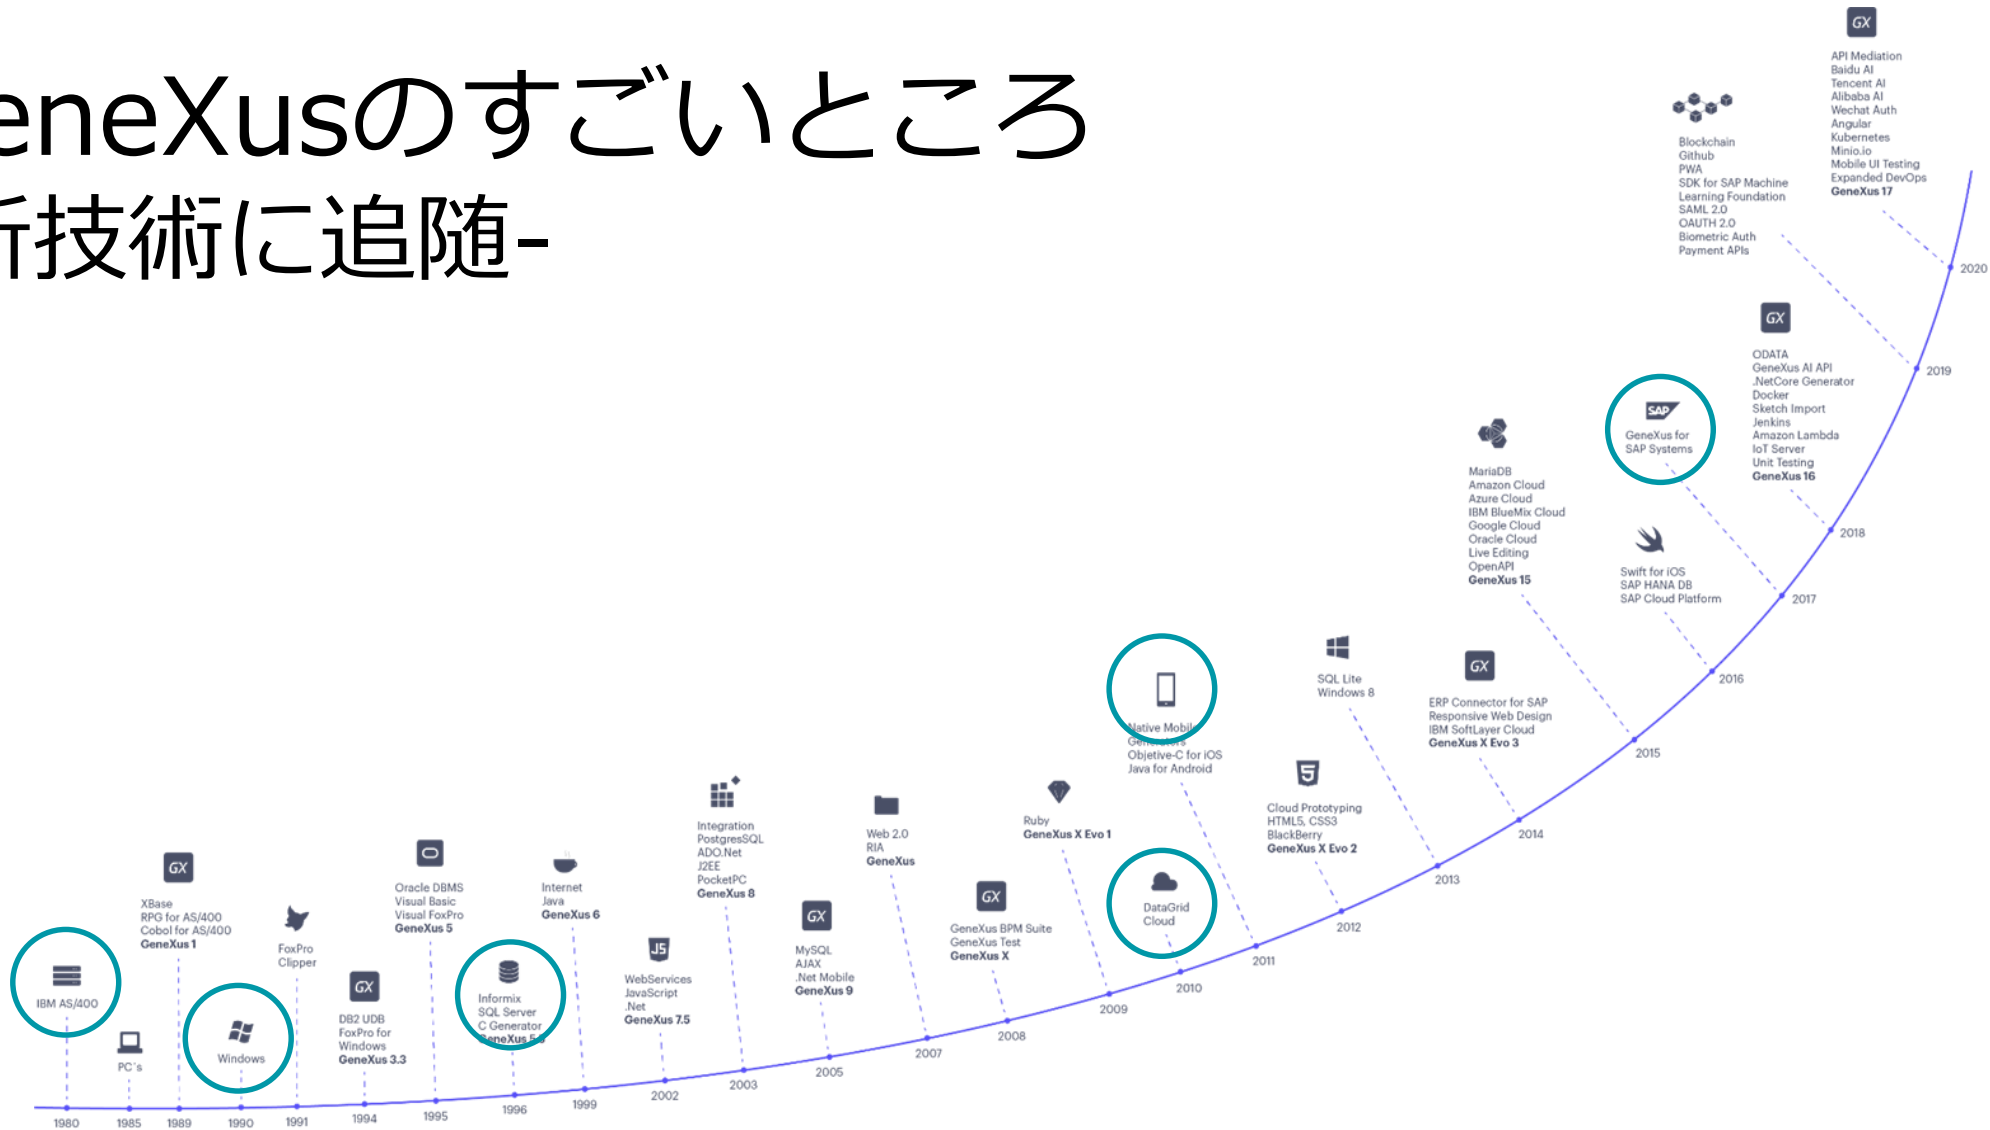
eneXusのすごいところ
新技術に追随-

GX
API Mediation
Baidu AI
Tencent AI
Alibaba AI
Wechat Auth
Angular
Kubernetes
Minio.io
Mobile UI Testing
Expanded DevOps
GeneXus 17

Blockchain
Github
PWA
SDK for SAP Machine Learning Foundation
SAML 2.0
OAUTH 2.0
Biometric Auth
Payment APIs

2020

GX
ODATA
GeneXus AI API
.NetCore Generator
Docker
Sketch Import
Jenkins
Amazon Lambda
IoT Server
Unit Testing
GeneXus 16

2019

SAP
GeneXus for SAP Systems

MariaDB
Amazon Cloud
Azure Cloud
IBM BlueMix Cloud
Google Cloud
Oracle Cloud
Live Editing
OpenAPI
GeneXus 15

2018

Swift for iOS
SAP HANA DB
SAP Cloud Platform

2017

2016

SQL Lite
Windows 8

GX
ERP Connector for SAP
Responsive Web Design
IBM SoftLayer Cloud
GeneXus X Evo 3

2015

Native Mobile Generators
Objetive-C for iOS
Java for Android

Cloud Prototyping
HTML5, CSS3
BlackBerry
GeneXus X Evo 2

2014

2013

Ruby
GeneXus X Evo 1

Integration
PostgresSQL
ADO.Net
J2EE
PocketPC
GeneXus 8

Web 2.0
RIA
GeneXus

DataGrid
Cloud

GX
GeneXus BPM Suite
GeneXus Test
GeneXus X

2012

2011

2010

2009

GX
MySQL
AJAX
.Net Mobile
GeneXus 9

2008

2007

GX
XBase
RPG for AS/400
Cobol for AS/400
GeneXus 1

Oracle DBMS
Visual Basic
Visual FoxPro
GeneXus 5

Internet
Java
GeneXus 6

WebServices
JavaScript
.Net
GeneXus 7.5

2005

2003

2002

FoxPro
Clipper

GX
DB2 UDB
FoxPro for Windows
GeneXus 3.3

Informix
SQL Server
C Generator
GeneXus 5.0

IBM AS/400

PC´s

Windows

1980
1985
1989
1990
1991
1994
1995
1996
1999